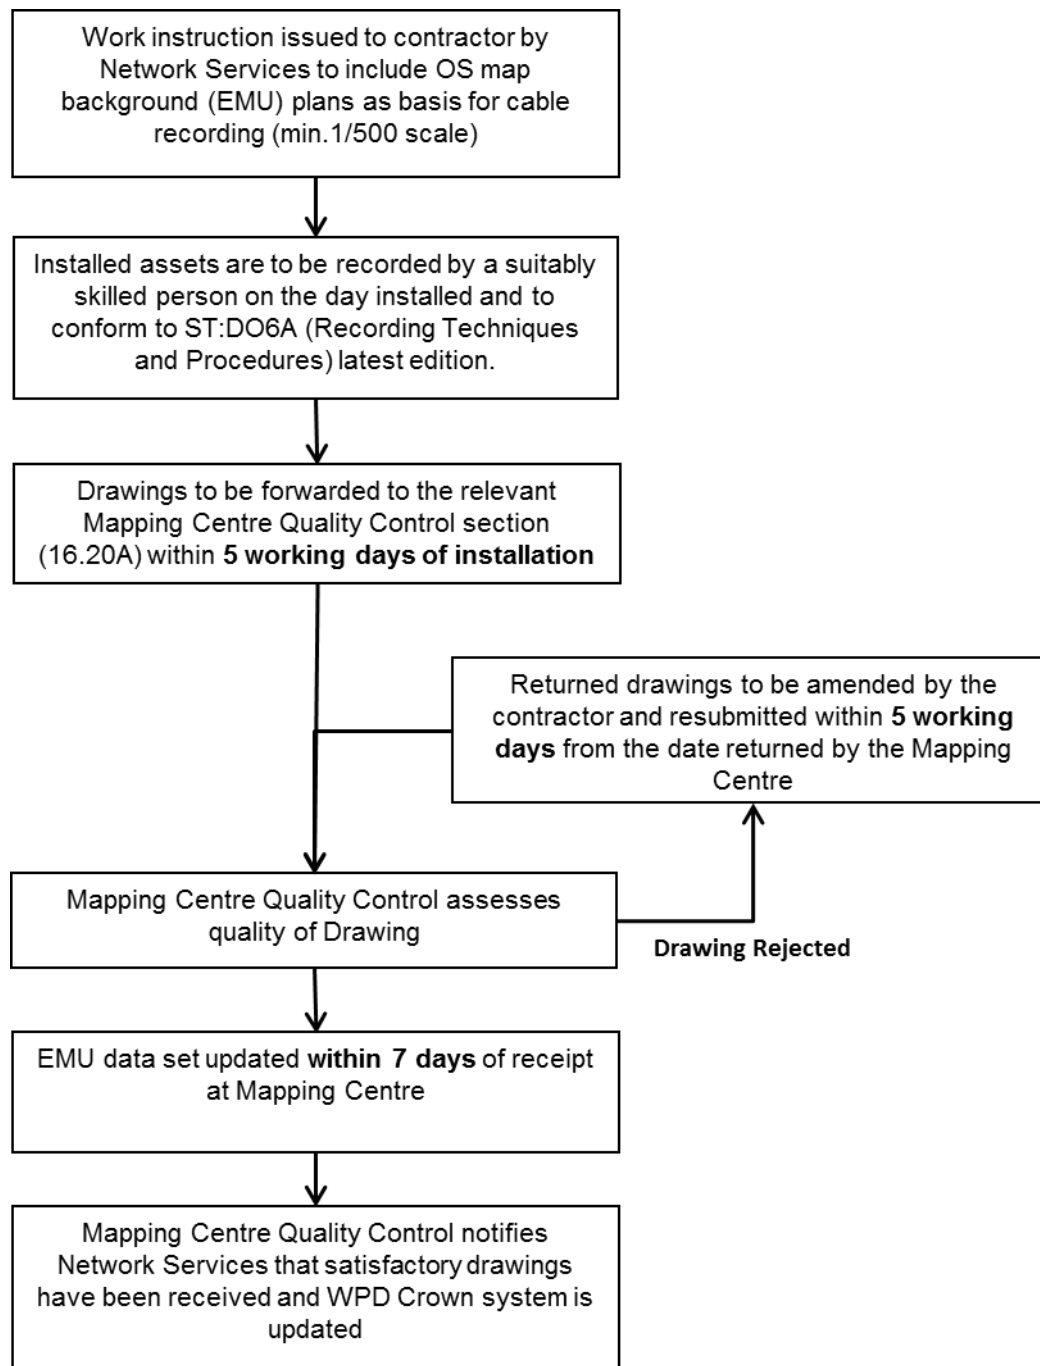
Work instruction issued to contractor by Network Services to include OS map background (EMU) plans as basis for cable recording (min.1/500 scale)

Installed assets are to be recorded by a suitably skilled person on the day installed and to conform to ST:DO6A (Recording Techniques and Procedures) latest edition.

Drawings to be forwarded to the relevant Mapping Centre Quality Control section (16.20A) within **5 working days of installation**

Returned drawings to be amended by the contractor and resubmitted within **5 working days** from the date returned by the Mapping Centre

Mapping Centre Quality Control assesses quality of Drawing

**Drawing Rejected**

EMU data set updated **within 7 days** of receipt at Mapping Centre

Mapping Centre Quality Control notifies Network Services that satisfactory drawings have been received and WPD Crown system is updated